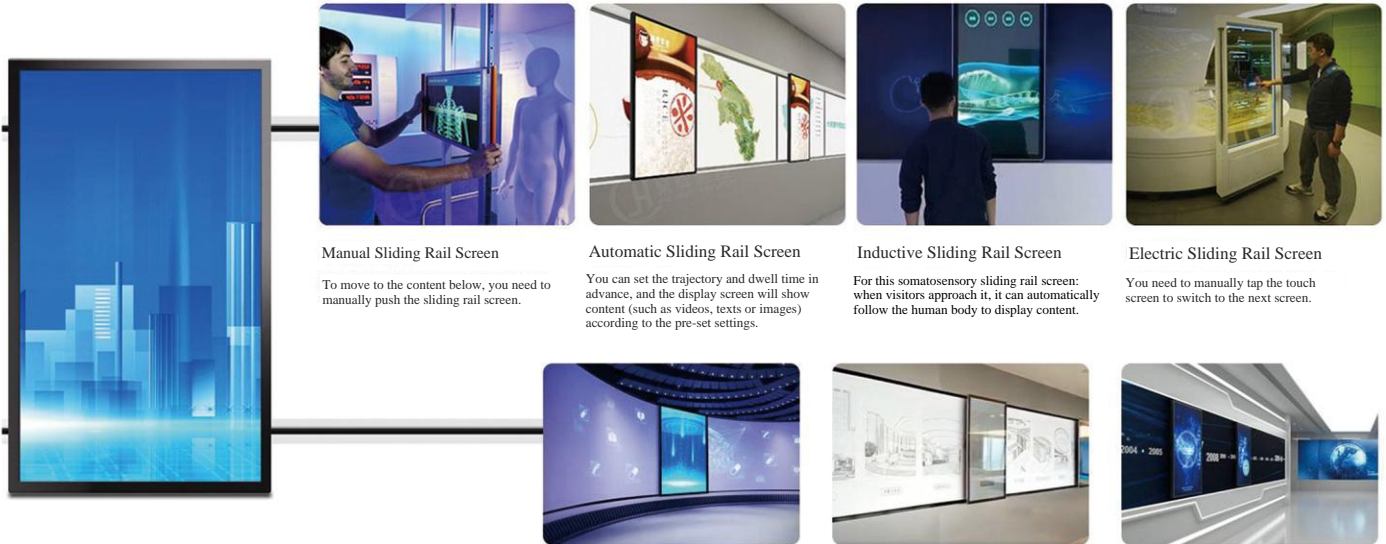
Manual Sliding Rail Screen

To move to the content below, you need to manually push the sliding rail screen.

Automatic Sliding Rail Screen

You can set the trajectory and dwell time in advance, and the display screen will show content (such as videos, texts or images) according to the pre-set settings.

Inductive Sliding Rail Screen

For this somatosensory sliding rail screen: when visitors approach it, it can automatically follow the human body to display content.

Electric Sliding Rail Screen

You need to manually tap the touch screen to switch to the next screen.

2004 • 2005

2008